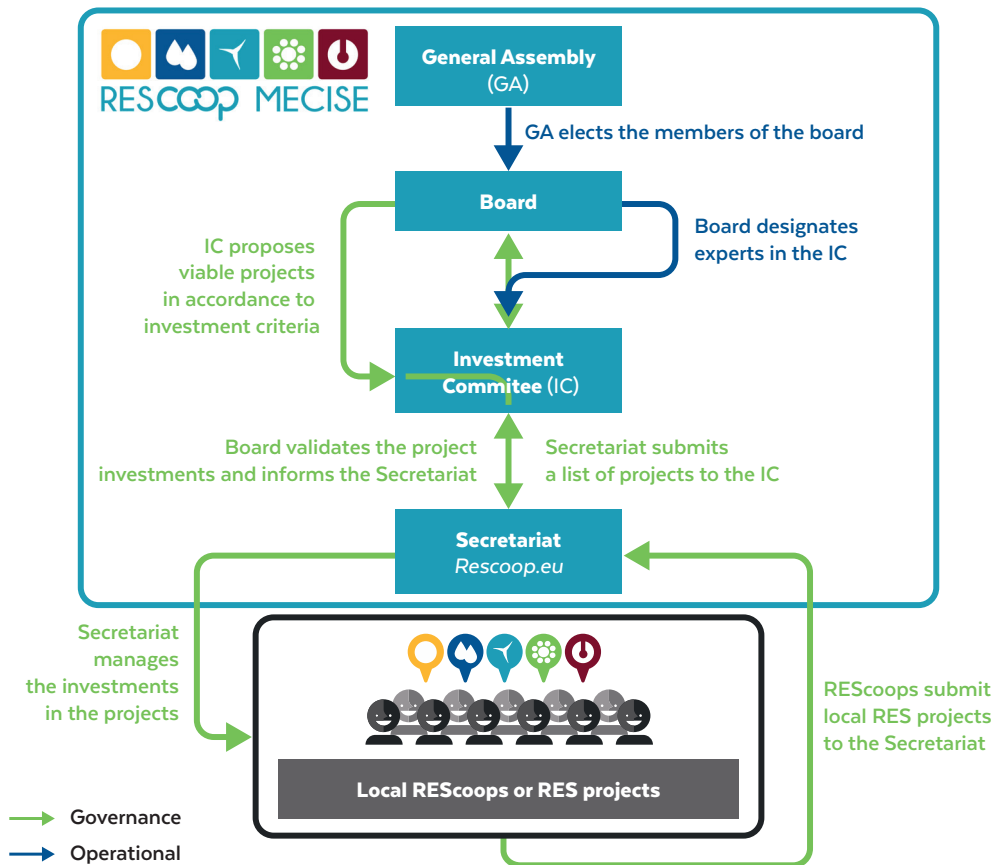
RESCOOP MECISE

General Assembly (GA)

GA elects the members of the board

Board

Board designates experts in the IC

IC proposes viable projects in accordance to investment criteria

Investment Commitee (IC)

Board validates the project investments and informs the Secretariat

Secretariat submits a list of projects to the IC

Secretariat
Rescoop.eu

Secretariat manages the investments in the projects

RESCoops submit local RES projects to the Secretariat

Local REScoops or RES projects

Governance

Operational